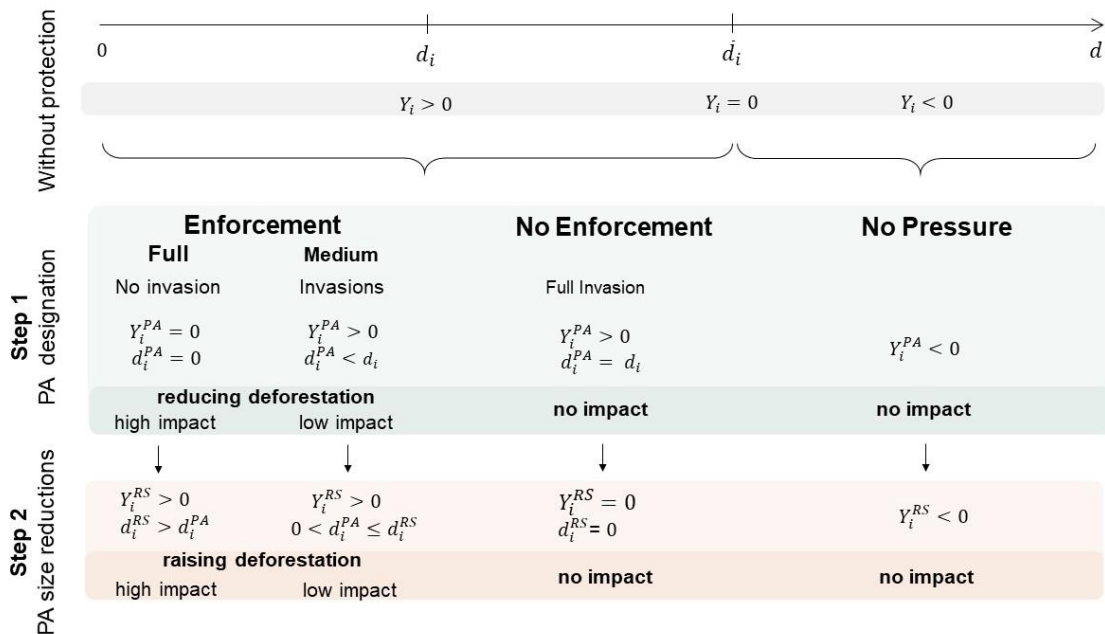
Without protection

0 $d_i$ $\dot{d}_i$ $d$

$Y_i > 0$ $Y_i = 0$ $Y_i < 0$

Step 1
PA designation

| Enforcement | | No Enforcement | No Pressure |
|---|---|---|---|
| Full | Medium | | |
| No invasion | Invasions | Full Invasion | |
| $Y_i^{PA} = 0$ $d_i^{PA} = 0$ | $Y_i^{PA} > 0$ $d_i^{PA} < d_i$ | $Y_i^{PA} > 0$ $d_i^{PA} = d_i$ | $Y_i^{PA} < 0$ |
| reducing deforestation | | no impact | no impact |
| high impact | low impact | | |

Step 2
PA size reductions

| | | | |
|---|---|---|---|
| $Y_i^{RS} > 0$ $d_i^{RS} > d_i^{PA}$ | $Y_i^{RS} > 0$ $0 < d_i^{PA} \leq d_i^{RS}$ | $Y_i^{RS} = 0$ $d_i^{RS} = 0$ | $Y_i^{RS} < 0$ |
| raising deforestation | | no impact | no impact |
| high impact | low impact | | |